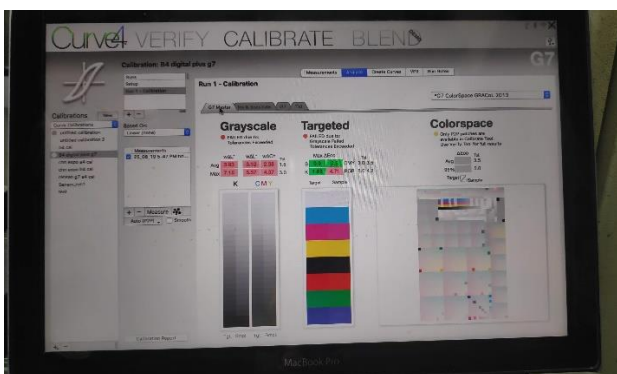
Curve4 VERIFY CALIBRATE BLEND

G7

Calibration: 84 digital plus g7

Run 1 - Calibration

Measurements

Create Curves

Calibrations

Grayscale

Targeted

Colorspace

Max
Avg

K CMY

Calibration Report

Measure

MacBook Pro